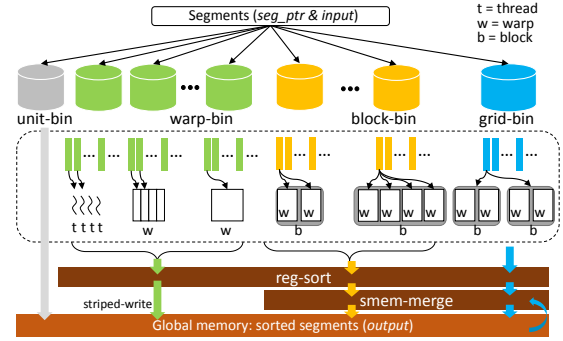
Segments (*seg_ptr* & *input*)

t = thread
w = warp
b = block

unit-bin
warp-bin
block-bin
grid-bin

t t t t
w
w
w w
b
w w w w
b
w w
b
w w
b

reg-sort
striped-write
smem-merge
Global memory: sorted segments (*output*)